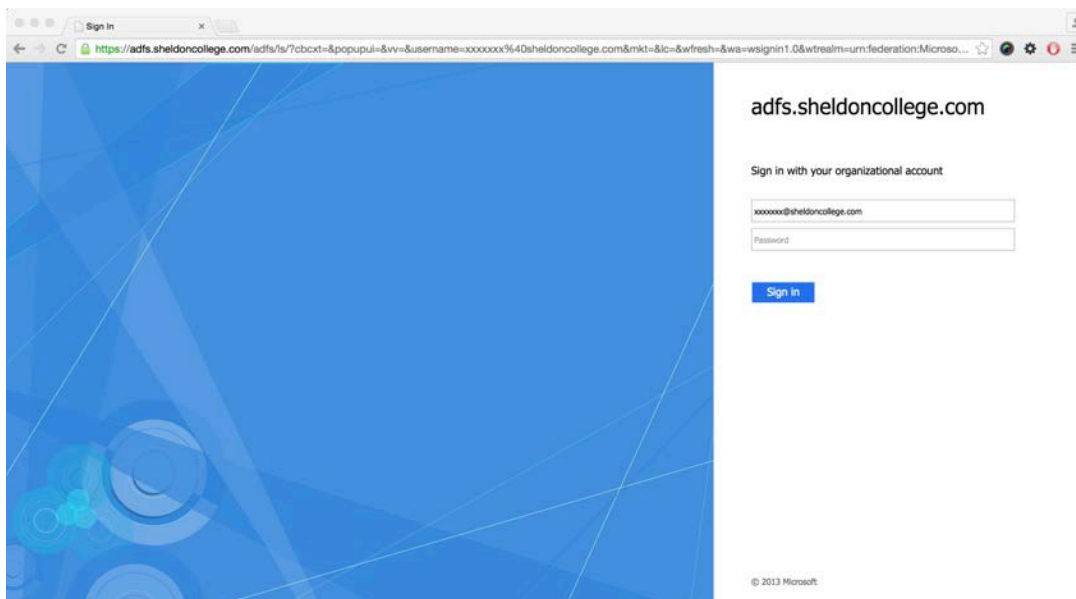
Sign In

https://adfs.sheldoncollege.com/adfs/ls/?cbcxt=&popupui=&vv=&username=xxxxxxx%40sheldoncollege.com&mkt=&lc=&wfresh=&wa=wsignin1.0&wtrealm=urn:federation:Microso...

adfs.sheldoncollege.com

Sign in with your organizational account

xxxxxxx@sheldoncollege.com

Password

Sign in

© 2013 Microsoft